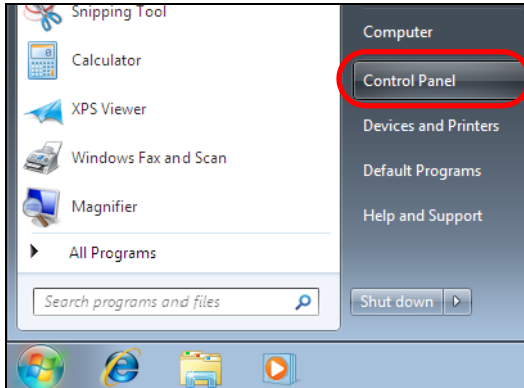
Snipping Tool

Calculator

XPS Viewer

Windows Fax and Scan

Magnifier

All Programs

Search programs and files

Computer

Control Panel

Devices and Printers

Default Programs

Help and Support

Shut down